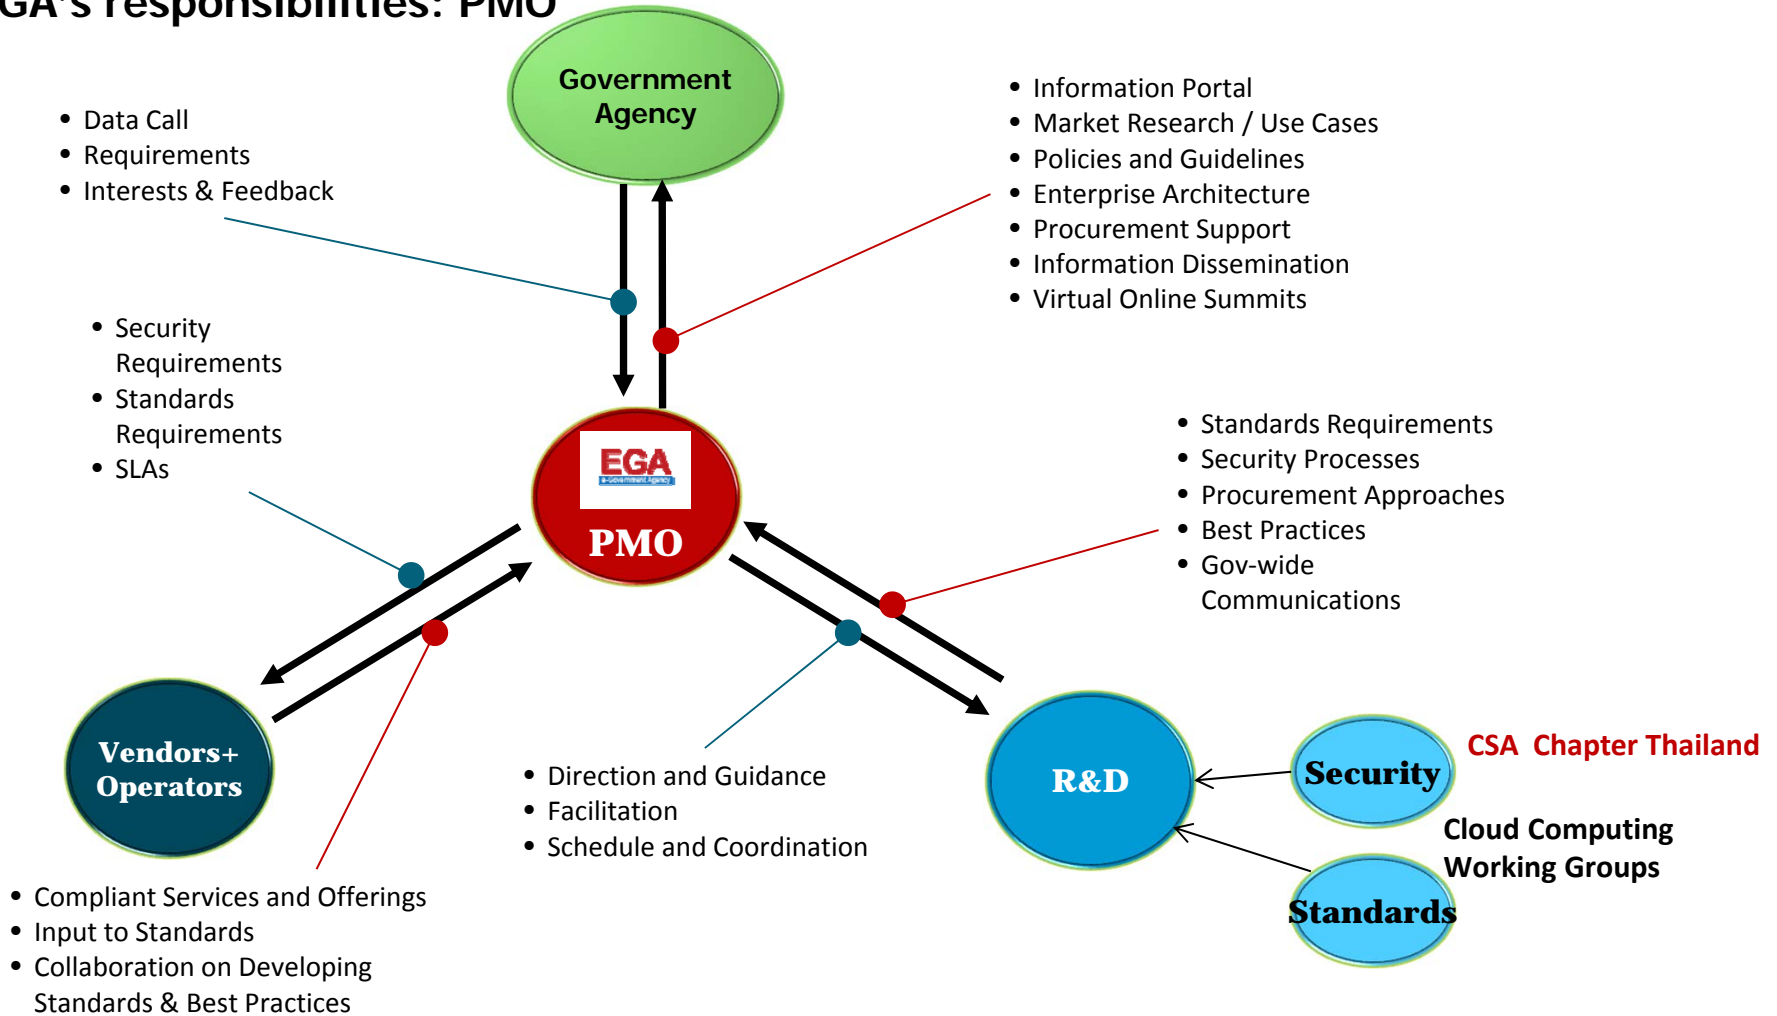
GA's responsibilities: PMO

Government Agency

- Data Call
- Requirements
- Interests & Feedback

- Information Portal
- Market Research / Use Cases
- Policies and Guidelines
- Enterprise Architecture
- Procurement Support
- Information Dissemination
- Virtual Online Summits

- Security Requirements
- Standards Requirements
- SLAs

EGA
e-Government Agency
PMO

- Standards Requirements
- Security Processes
- Procurement Approaches
- Best Practices
- Gov-wide Communications

Vendors+ Operators

- Direction and Guidance
- Facilitation
- Schedule and Coordination

R&D

Security

CSA Chapter Thailand

Cloud Computing Working Groups

Standards

- Compliant Services and Offerings
- Input to Standards
- Collaboration on Developing Standards & Best Practices